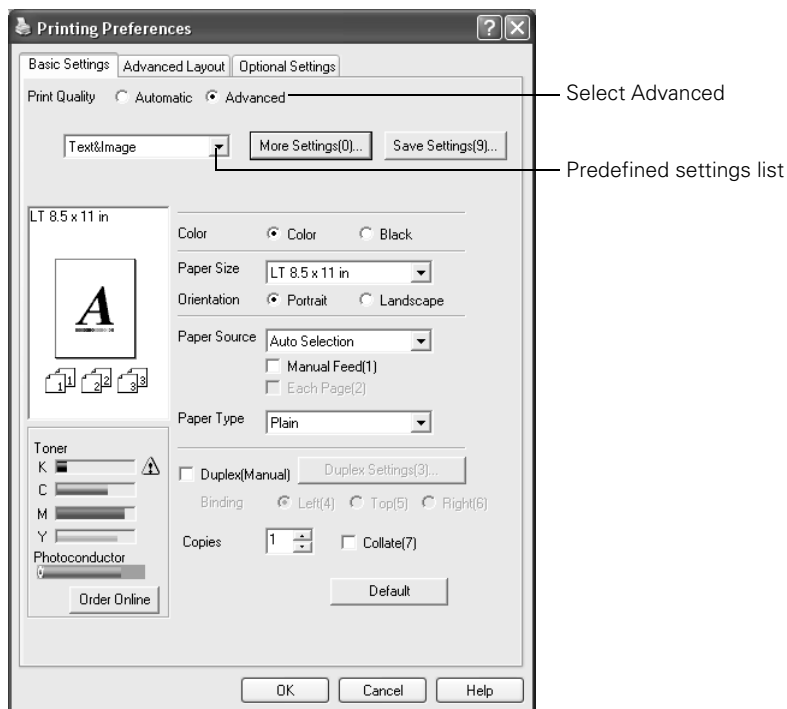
Printing Preferences

Basic Settings | Advanced Layout | Optional Settings

Print Quality Automatic Advanced

Select Advanced

Text&Image

More Settings(0)... Save Settings(9)...

Predefined settings list

LT 8.5 x 11 in

A

1 2 3

Color Color Black

Paper Size LT 8.5 x 11 in

Orientation Portrait Landscape

Paper Source Auto Selection

Manual Feed(1)

Each Page(2)

Paper Type Plain

Toner

K

C

M

Y

Photoconductor

Order Online

Duplex(Manual) Duplex Settings(3)...

Binding Left(4) Top(5) Right(6)

Copies 1 Collate(7)

Default

OK Cancel Help